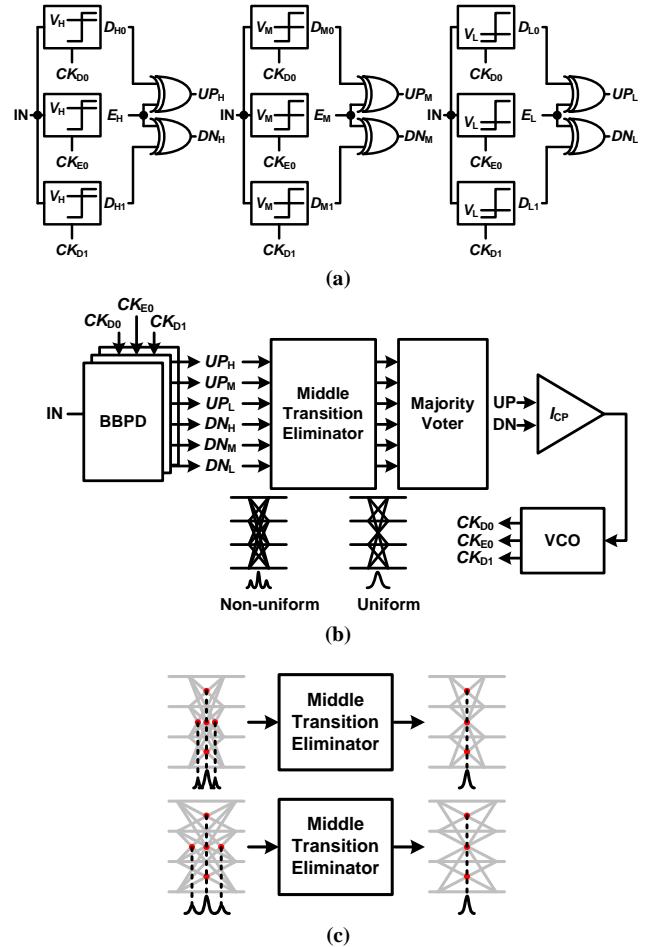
$V_H$ $D_{H0}$ $CK_{D0}$ IN $V_H$ $E_H$ $UP_H$ $DN_H$ $CK_{E0}$ $V_H$ $D_{H1}$ $CK_{D1}$

$V_M$ $D_{M0}$ $CK_{D0}$ IN $V_M$ $E_M$ $UP_M$ $DN_M$ $CK_{E0}$ $V_M$ $D_{M1}$ $CK_{D1}$

$V_L$ $D_{L0}$ $CK_{D0}$ IN $V_L$ $E_L$ $UP_L$ $DN_L$ $CK_{E0}$ $V_L$ $D_{L1}$ $CK_{D1}$

(a)

$CK_{E0}$ $CK_{D0}$ $CK_{D1}$

IN BBPD

$UP_H$ $UP_M$ $UP_L$ $DN_H$ $DN_M$ $DN_L$

Middle Transition Eliminator

Majority Voter

UP DN $I_{CP}$

$CK_{D0}$ $CK_{E0}$ $CK_{D1}$ VCO

Non-uniform Uniform

(b)

Middle Transition Eliminator

Middle Transition Eliminator

(c)